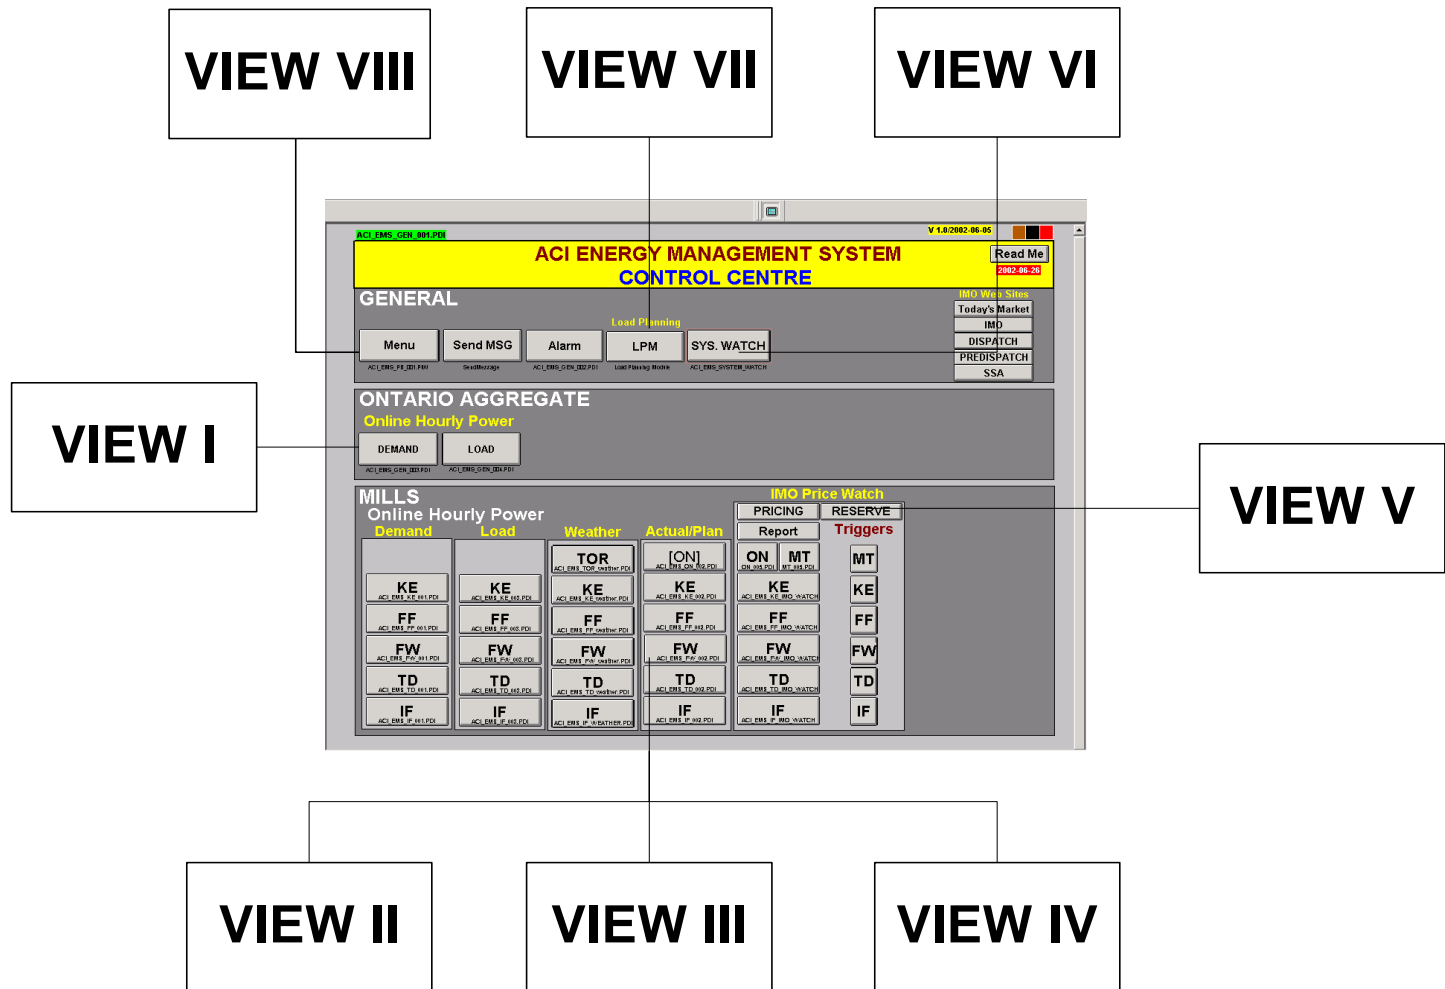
VIEW VIII

VIEW VII

VIEW VI

ACI_EMS_GEN_001.PDI

V 1.0/2002-06-05

ACI ENERGY MANAGEMENT SYSTEM
CONTROL CENTRE

Read Me
2002-06-26

GENERAL

IMO Web Sites
Today's Market
IMO
DISPATCH
PREDISPATCH
SSA

Load Planning

Menu
ACI_EMS_FB_001.PDI

Send MSG
SendMessage

Alarm
ACI_EMS_GEN_002.PDI

LPM
Load Planning Module

SYS. WATCH
ACI_EMS_SYSTEM_WATCH

VIEW I

ONTARIO AGGREGATE
Online Hourly Power

DEMAND
ACI_EMS_GEN_003.PDI

LOAD
ACI_EMS_GEN_004.PDI

VIEW V

MILLS
Online Hourly Power

IMO Price Watch
PRICING
RESERVE
Report
Triggers

Demand
KE
ACI_EMS_KE_001.PDI
FF
ACI_EMS_FF_001.PDI
FW
ACI_EMS_FW_001.PDI
TD
ACI_EMS_TD_001.PDI
IF
ACI_EMS_IF_001.PDI

Load
KE
ACI_EMS_KE_003.PDI
FF
ACI_EMS_FF_003.PDI
FW
ACI_EMS_FW_003.PDI
TD
ACI_EMS_TD_003.PDI
IF
ACI_EMS_IF_003.PDI

Weather
TOR
ACI_EMS_TOR_weather.PDI
KE
ACI_EMS_KE_weather.PDI
FF
ACI_EMS_FF_weather.PDI
FW
ACI_EMS_FW_weather.PDI
TD
ACI_EMS_TD_weather.PDI
IF
ACI_EMS_IF_WEATHER.PDI

Actual/Plan
[ON]
ACI_EMS_ON_002.PDI
KE
ACI_EMS_KE_002.PDI
FF
ACI_EMS_FF_002.PDI
FW
ACI_EMS_FW_002.PDI
TD
ACI_EMS_TD_002.PDI
IF
ACI_EMS_IF_002.PDI

ON
ON_005.PDI
MT
MT_005.PDI
KE
ACI_EMS_KE_IMO_WATCH
FF
ACI_EMS_FF_IMO_WATCH
FW
ACI_EMS_FW_IMO_WATCH
TD
ACI_EMS_TD_IMO_WATCH
IF
ACI_EMS_IF_IMO_WATCH

MT
KE
FF
FW
TD
IF

VIEW II

VIEW III

VIEW IV